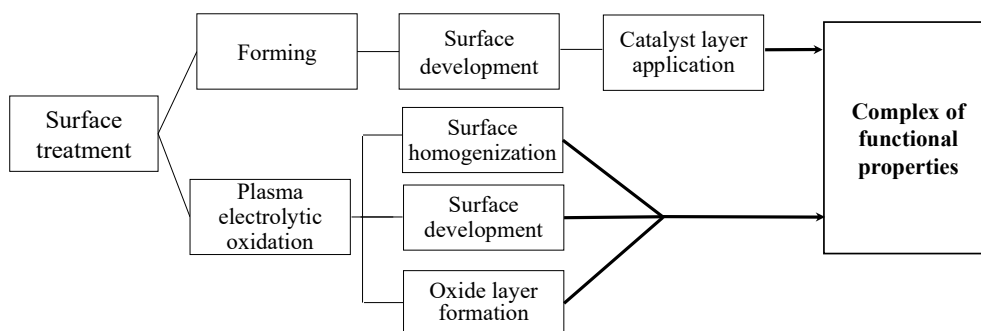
Surface treatment

Forming

Surface development

Catalyst layer application

Plasma electrolytic oxidation

Surface homogenization

Surface development

Oxide layer formation

**Complex of functional properties**